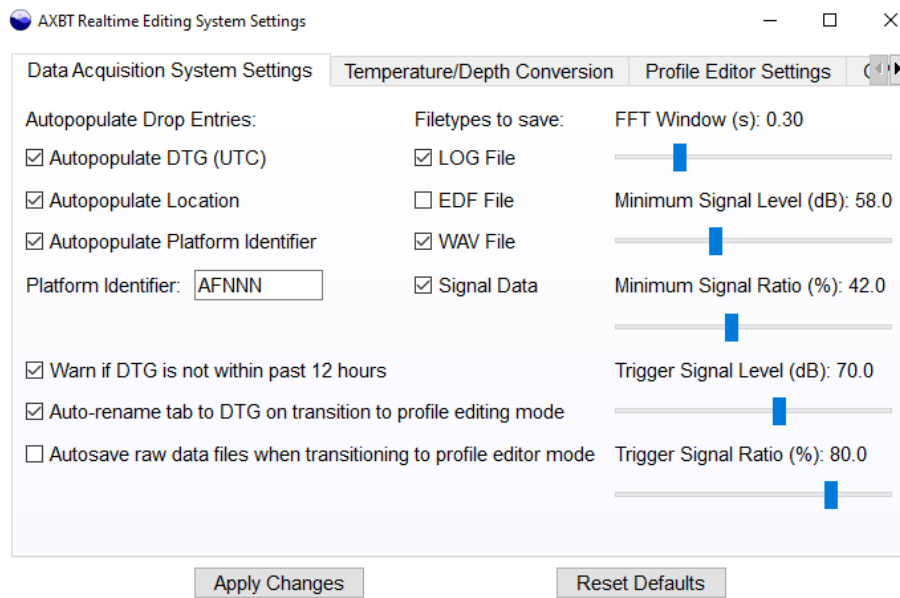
AXBT Realtime Editing System Settings

Data Acquisition System Settings | Temperature/Depth Conversion | Profile Editor Settings | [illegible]

Autopopulate Drop Entries:
☑ Autopopulate DTG (UTC)
☑ Autopopulate Location
☑ Autopopulate Platform Identifier
Platform Identifier: AFNNN

Filetypes to save:
☑ LOG File
☐ EDF File
☑ WAV File
☑ Signal Data

FFT Window (s): 0.30
Minimum Signal Level (dB): 58.0
Minimum Signal Ratio (%): 42.0

☑ Warn if DTG is not within past 12 hours
☑ Auto-rename tab to DTG on transition to profile editing mode
☐ Autosave raw data files when transitioning to profile editor mode

Trigger Signal Level (dB): 70.0
Trigger Signal Ratio (%): 80.0

Apply Changes
Reset Defaults